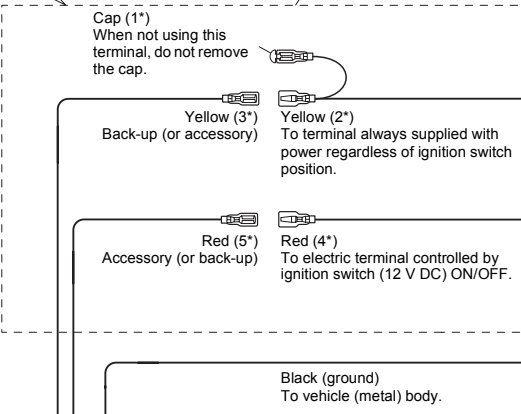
Cap (1*)
When not using this terminal, do not remove the cap.

Yellow (3*)
Back-up (or accessory)

Yellow (2*)
To terminal always supplied with power regardless of ignition switch position.

Red (5*)
Accessory (or back-up)

Red (4*)
To electric terminal controlled by ignition switch (12 V DC) ON/OFF.

Black (ground)
To vehicle (metal) body.